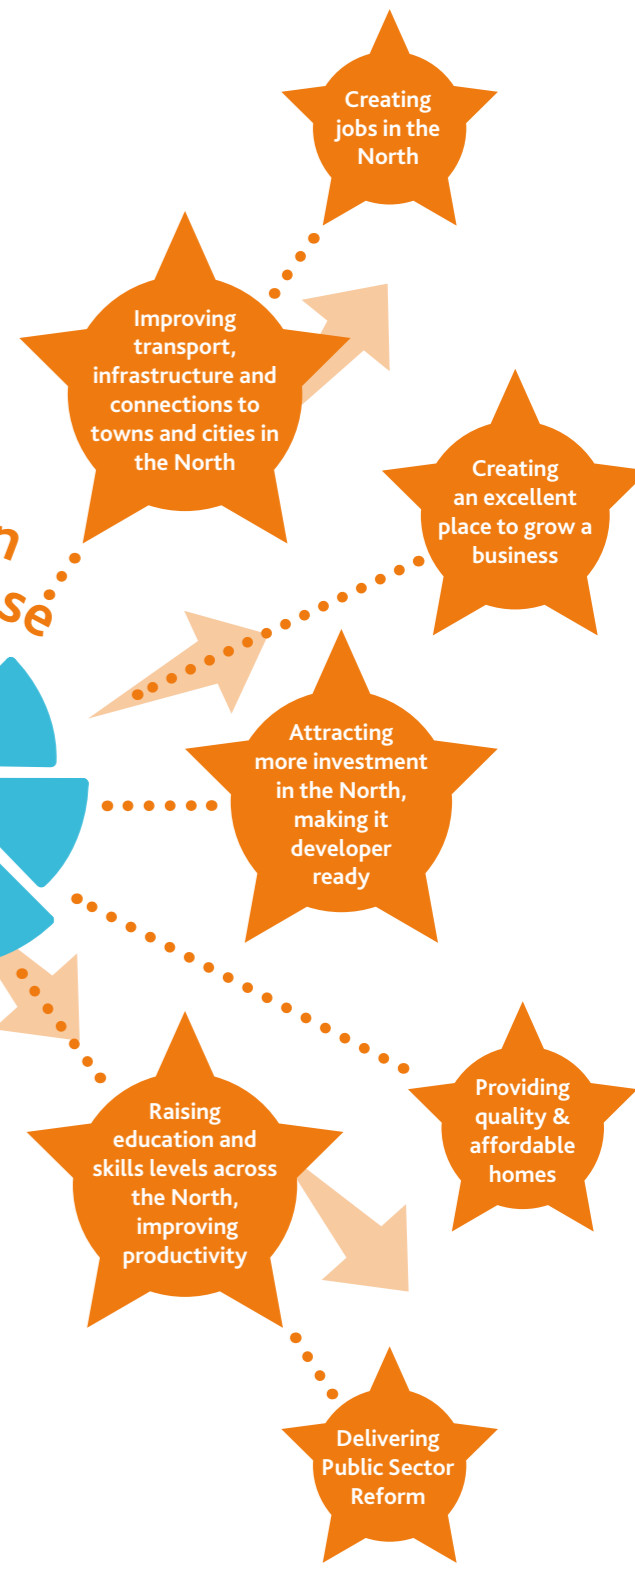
Creating jobs in the North

Improving transport, infrastructure and connections to towns and cities in the North

Creating an excellent place to grow a business

n

se

Attracting more investment in the North, making it developer ready

Providing quality & affordable homes

Raising education and skills levels across the North, improving productivity

Delivering Public Sector Reform